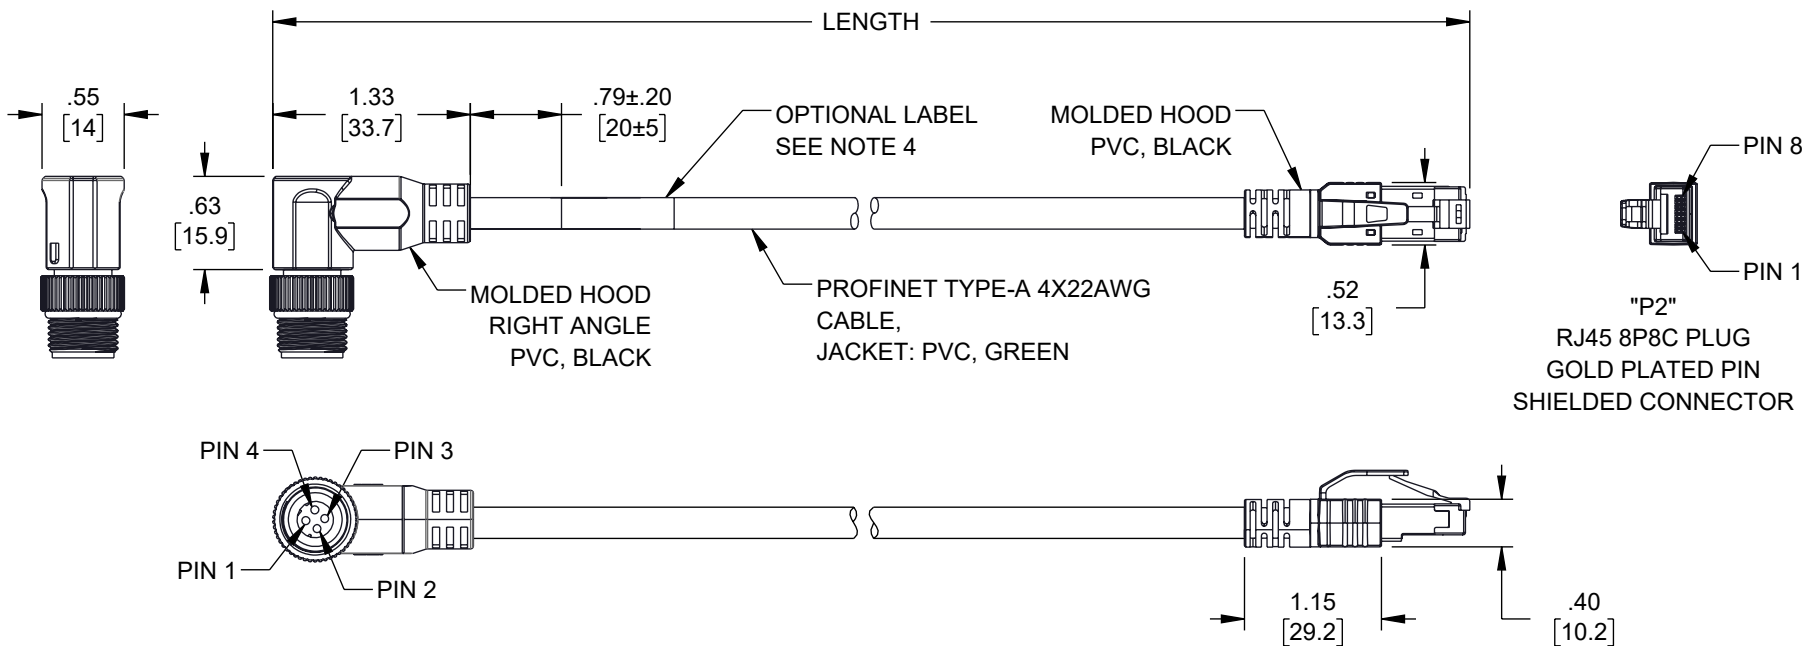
LENGTH

.55
[14]

1.33
[33.7]

.79±.20
[20±5]

OPTIONAL LABEL
SEE NOTE 4

MOLDED HOOD
PVC, BLACK

PIN 8

PIN 1

.63
[15.9]

MOLDED HOOD
RIGHT ANGLE
PVC, BLACK

PROFINET TYPE-A 4X22AWG
CABLE,
JACKET: PVC, GREEN

.52
[13.3]

"P2"
RJ45 8P8C PLUG
GOLD PLATED PIN
SHIELDED CONNECTOR

PIN 4
PIN 3
PIN 1
PIN 2

1.15
[29.2]

.40
[10.2]